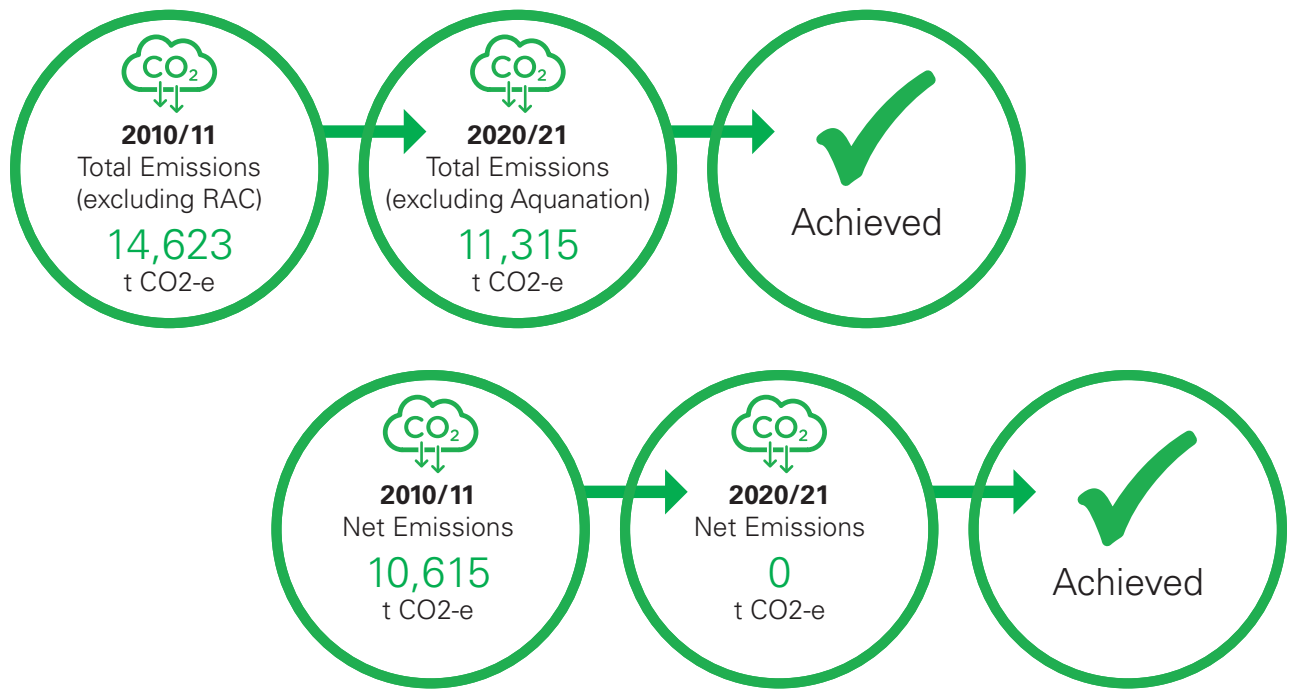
$CO_2$

**2010/11**
Total Emissions
(excluding RAC)
14,623
t CO2-e

$CO_2$

**2020/21**
Total Emissions
(excluding Aquanation)
11,315
t CO2-e

Achieved

$CO_2$

**2010/11**
Net Emissions
10,615
t CO2-e

$CO_2$

**2020/21**
Net Emissions
0
t CO2-e

Achieved